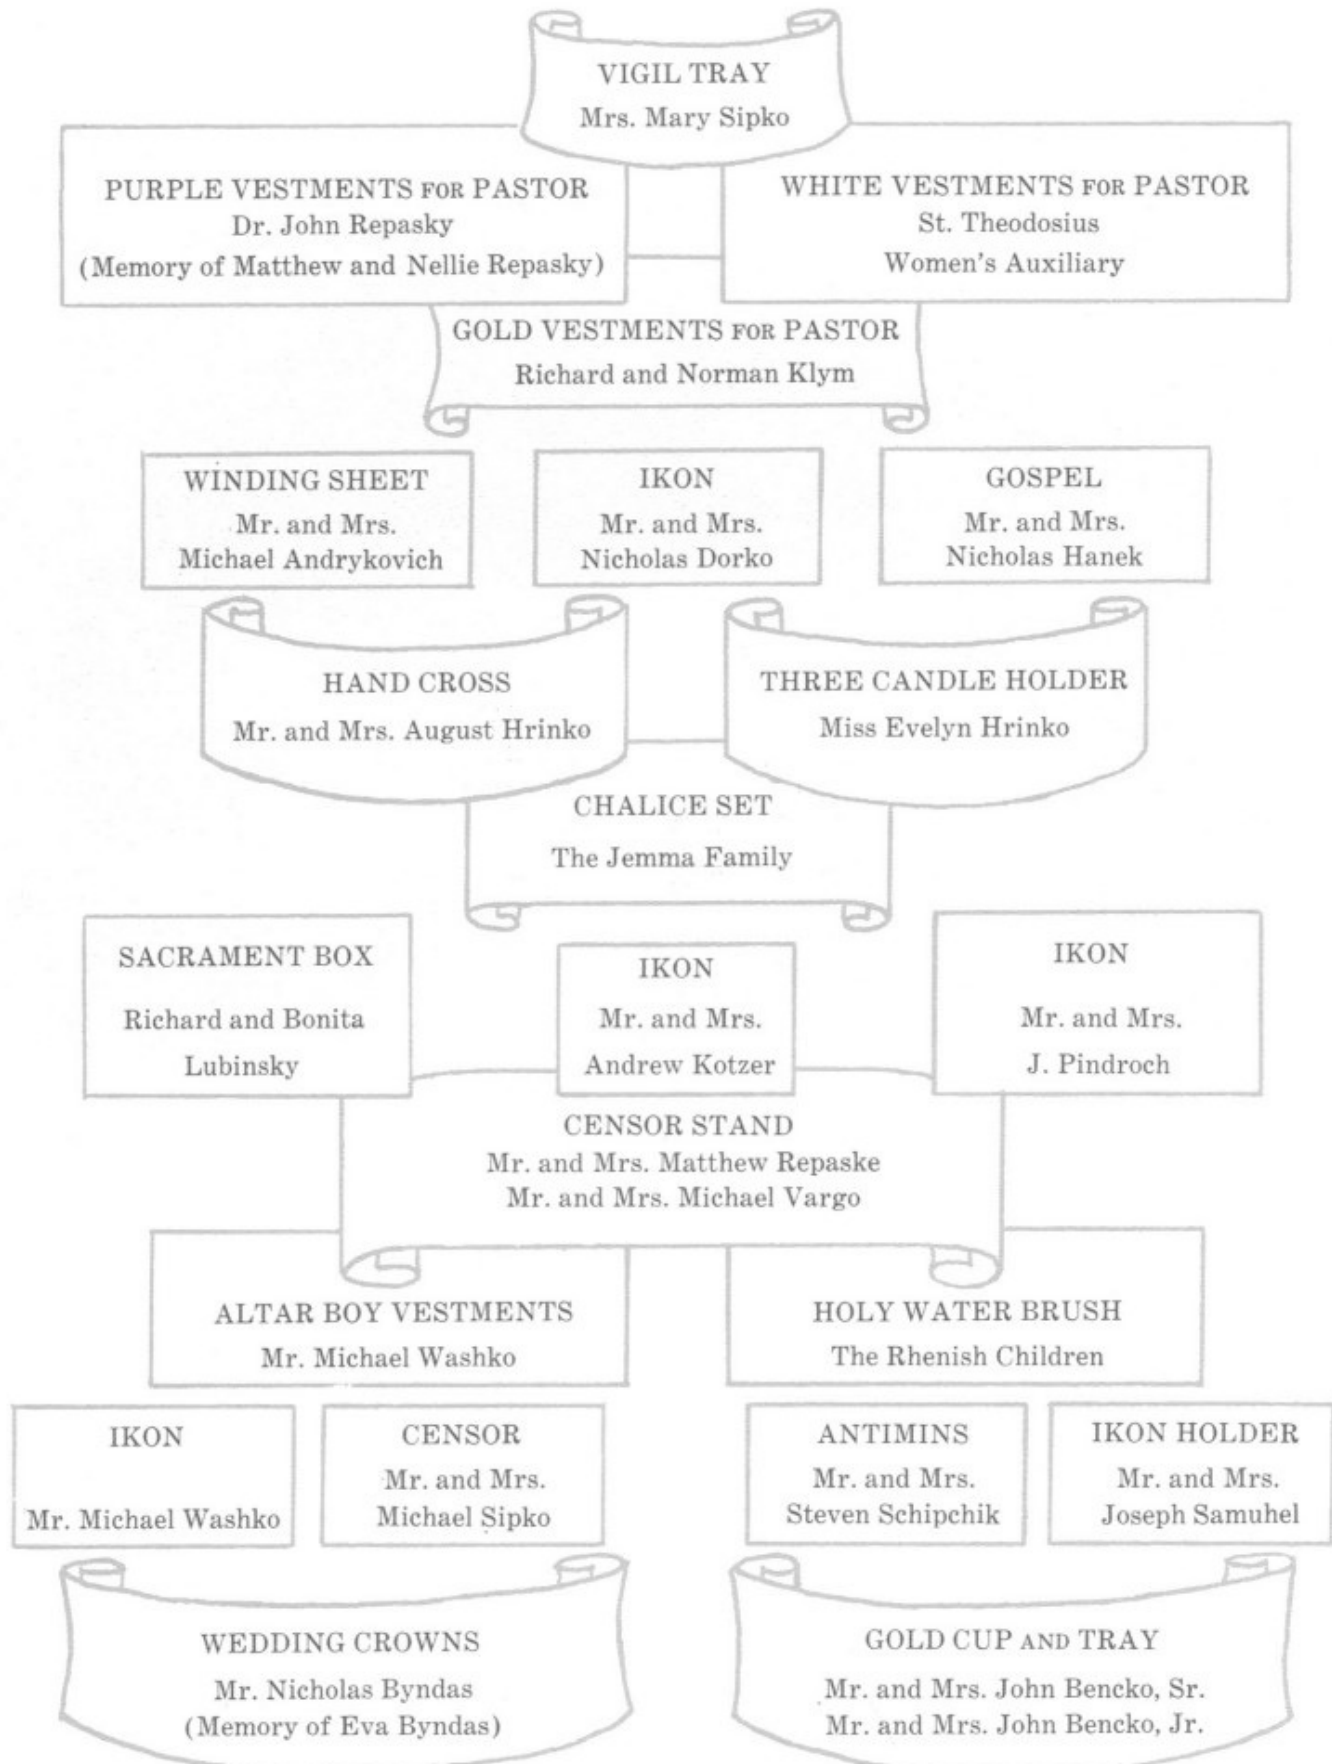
VIGIL TRAY
Mrs. Mary Sipko

PURPLE VESTMENTS FOR PASTOR
Dr. John Repasky
(Memory of Matthew and Nellie Repasky)

WHITE VESTMENTS FOR PASTOR
St. Theodosius
Women's Auxiliary

GOLD VESTMENTS FOR PASTOR
Richard and Norman Klym

WINDING SHEET
Mr. and Mrs.
Michael Andrykovich

IKON
Mr. and Mrs.
Nicholas Dorko

GOSPEL
Mr. and Mrs.
Nicholas Hanek

HAND CROSS
Mr. and Mrs. August Hrinko

THREE CANDLE HOLDER
Miss Evelyn Hrinko

CHALICE SET
The Jemma Family

SACRAMENT BOX
Richard and Bonita
Lubinsky

IKON
Mr. and Mrs.
Andrew Kotzer

IKON
Mr. and Mrs.
J. Pindroch

CENSOR STAND
Mr. and Mrs. Matthew Repaske
Mr. and Mrs. Michael Vargo

ALTAR BOY VESTMENTS
Mr. Michael Washko

HOLY WATER BRUSH
The Rhenish Children

IKON
Mr. Michael Washko

CENSOR
Mr. and Mrs.
Michael Sipko

ANTIMINS
Mr. and Mrs.
Steven Schipchik

IKON HOLDER
Mr. and Mrs.
Joseph Samuhel

WEDDING CROWNS
Mr. Nicholas Byndas
(Memory of Eva Byndas)

GOLD CUP AND TRAY
Mr. and Mrs. John Bencko, Sr.
Mr. and Mrs. John Bencko, Jr.